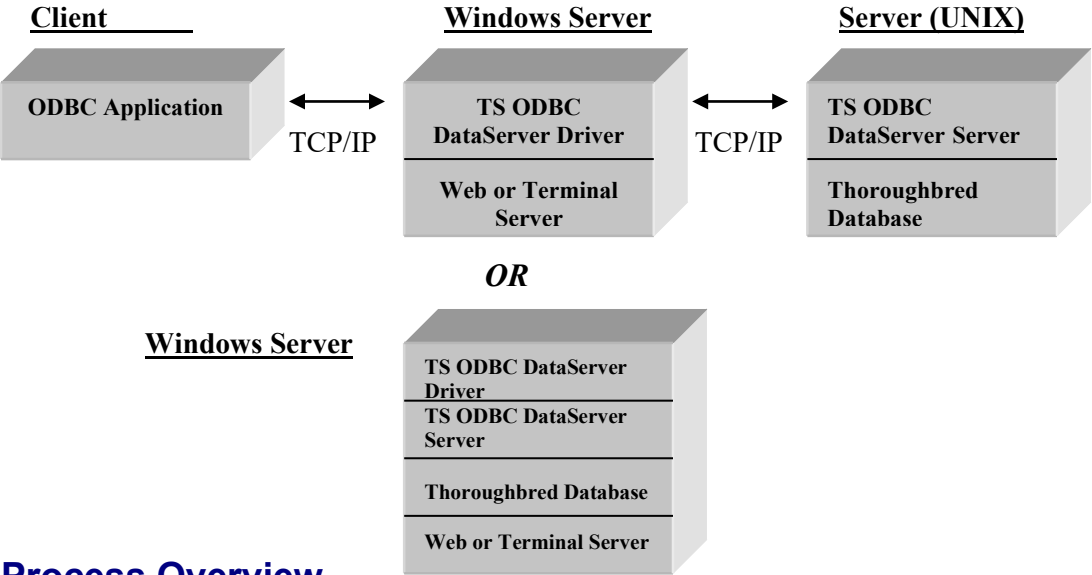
Client

Windows Server

Server (UNIX)

ODBC Application

TCP/IP

TS ODBC DataServer Driver

Web or Terminal Server

TCP/IP

TS ODBC DataServer Server

Thoroughbred Database

OR

Windows Server

TS ODBC DataServer Driver

TS ODBC DataServer Server

Thoroughbred Database

Web or Terminal Server

Process Overview